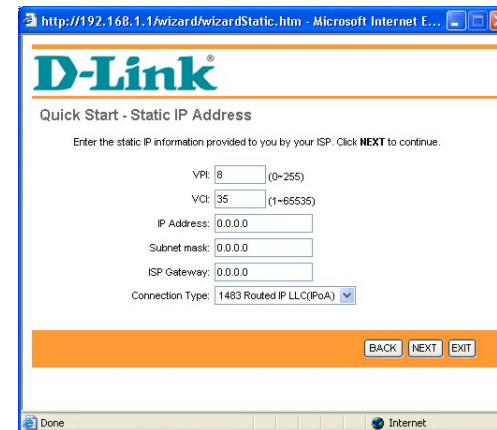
http://192.168.1.1/wizard/wizardStatic.htm - Microsoft Internet E...

D-Link®

Quick Start - Static IP Address

Enter the static IP information provided to you by your ISP. Click **NEXT** to continue.

VPI: 8 (0~255)

VCI: 35 (1~65535)

IP Address: 0.0.0.0

Subnet mask: 0.0.0.0

ISP Gateway: 0.0.0.0

Connection Type: 1483 Routed IP LLC(IPoA)

BACK NEXT EXIT

Done

Internet